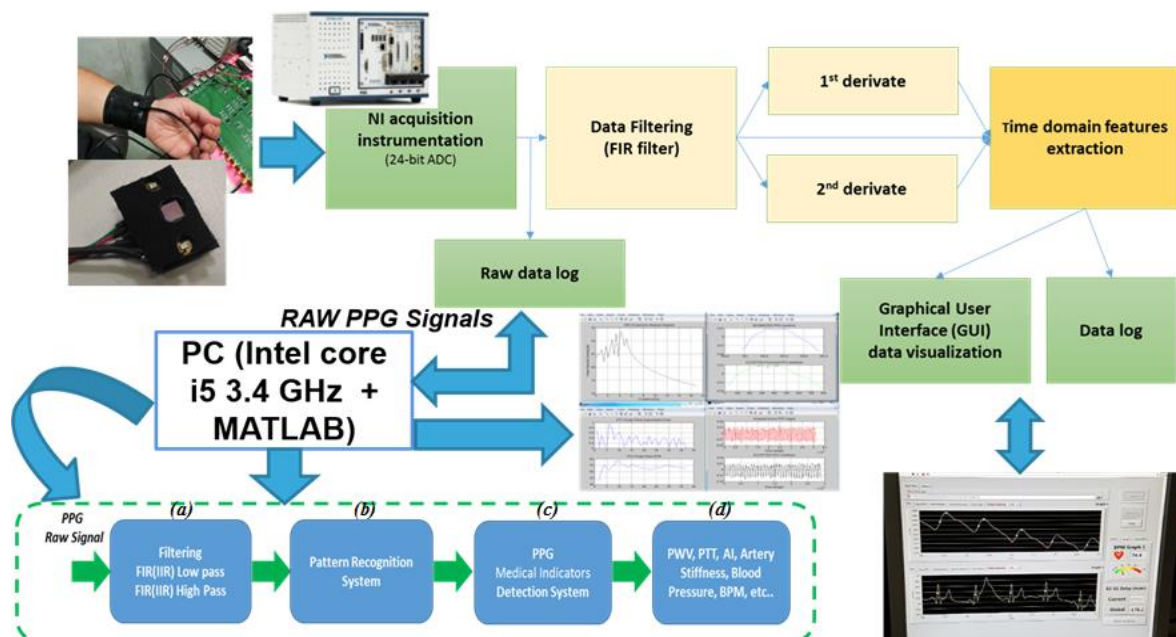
NI acquisition instrumentation
(24-bit ADC)

Data Filtering
(FIR filter)

1$^{st}$ derivate

2$^{nd}$ derivate

Time domain features extraction

Raw data log

RAW PPG Signals

PC (Intel core i5 3.4 GHz + MATLAB)

Graphical User Interface (GUI) data visualization

Data log

PPG
Raw Signal

(a)
Filtering
FIR(IIR) Low pass
FIR(IIR) High Pass

(b)
Pattern Recognition System

(c)
PPG
Medical Indicators
Detection System

(d)
PWV, PTT, AI, Artery Stiffness, Blood Pressure, BPM, etc..